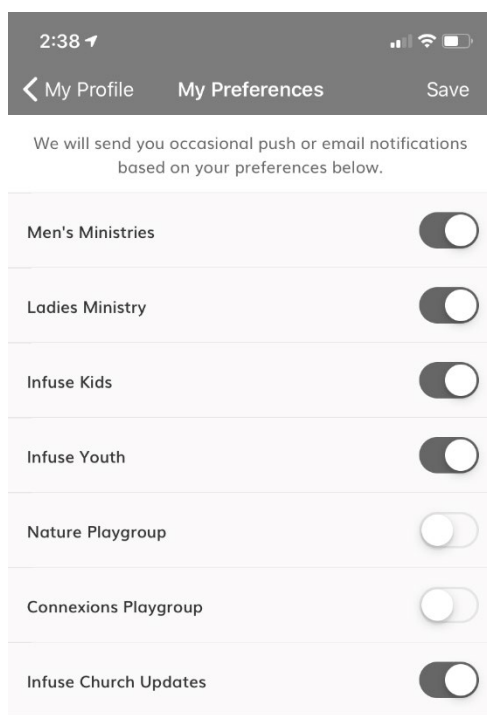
2:38

My Profile
My Preferences
Save

We will send you occasional push or email notifications based on your preferences below.

Men's Ministries

Ladies Ministry

Infuse Kids

Infuse Youth

Nature Playgroup

Connexions Playgroup

Infuse Church Updates